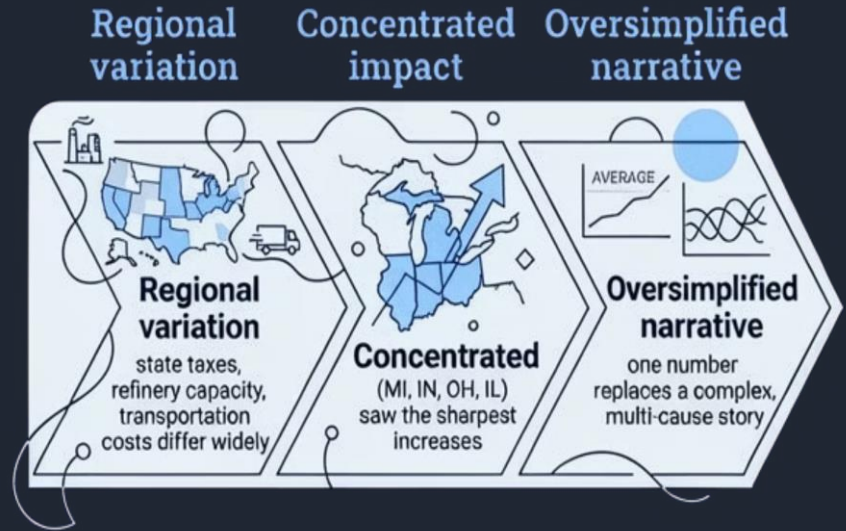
Regional variation

Concentrated impact

Oversimplified narrative

Regional variation
state taxes, refinery capacity, transportation costs differ widely

Concentrated
(MI, IN, OH, IL) saw the sharpest increases

AVERAGE

Oversimplified narrative
one number replaces a complex, multi-cause story